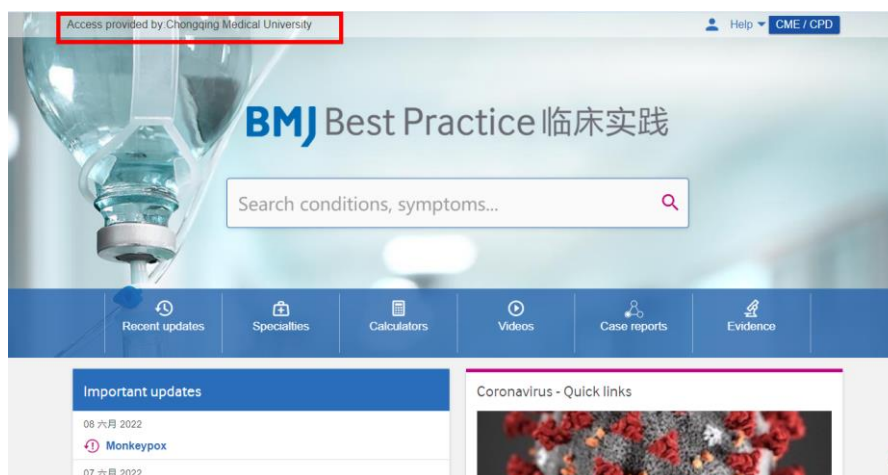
Access provided by Chongqing Medical University

Help CME / CPD

BMJ Best Practice 临床实践

Search conditions, symptoms...

Recent updates
Specialties
Calculators
Videos
Case reports
Evidence

Important updates

08 六月 2022
Monkeypox

07 六月 2022

Coronavirus - Quick links